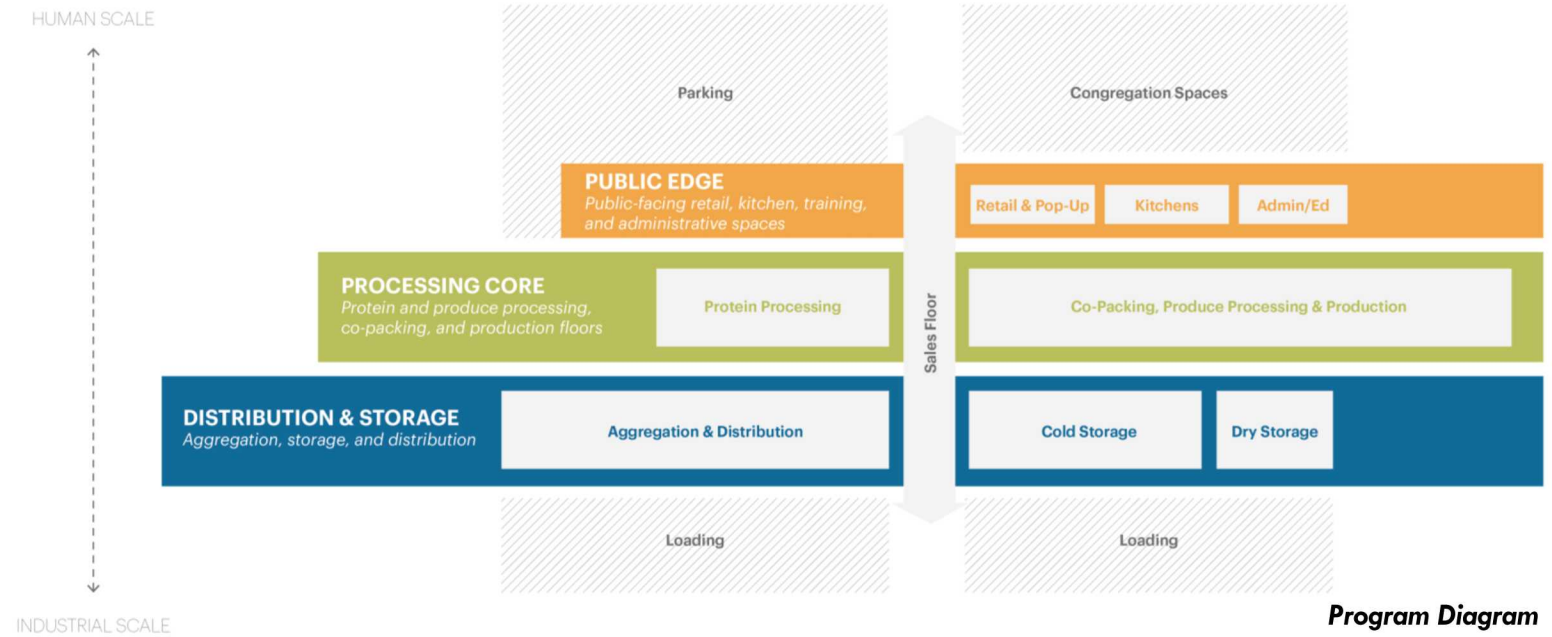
HUMAN SCALE

Parking

Congregation Spaces

PUBLIC EDGE
Public-facing retail, kitchen, training, and administrative spaces

Retail & Pop-Up

Kitchens

Admin/Ed

PROCESSING CORE
Protein and produce processing, co-packing, and production floors

Protein Processing

Sales Floor

Co-Packing, Produce Processing & Production

DISTRIBUTION & STORAGE
Aggregation, storage, and distribution

Aggregation & Distribution

Cold Storage

Dry Storage

Loading

Loading

INDUSTRIAL SCALE

Program Diagram